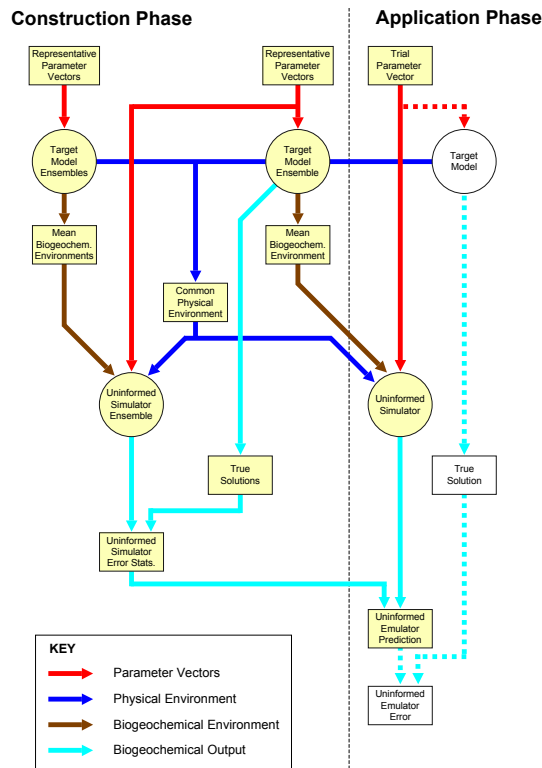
Construction Phase

Application Phase

Representative Parameter Vectors

Representative Parameter Vectors

Trial Parameter Vector

Target Model Ensembles

Target Model Ensemble

Target Model

Mean Biogeochem. Environments

Mean Biogeochem. Environment

Common Physical Environment

Uninformed Simulator Ensemble

Uninformed Simulator

True Solutions

True Solution

Uninformed Simulator Error Stats.

Uninformed Emulator Prediction

Uninformed Emulator Error

KEY

Parameter Vectors

Physical Environment

Biogeochemical Environment

Biogeochemical Output